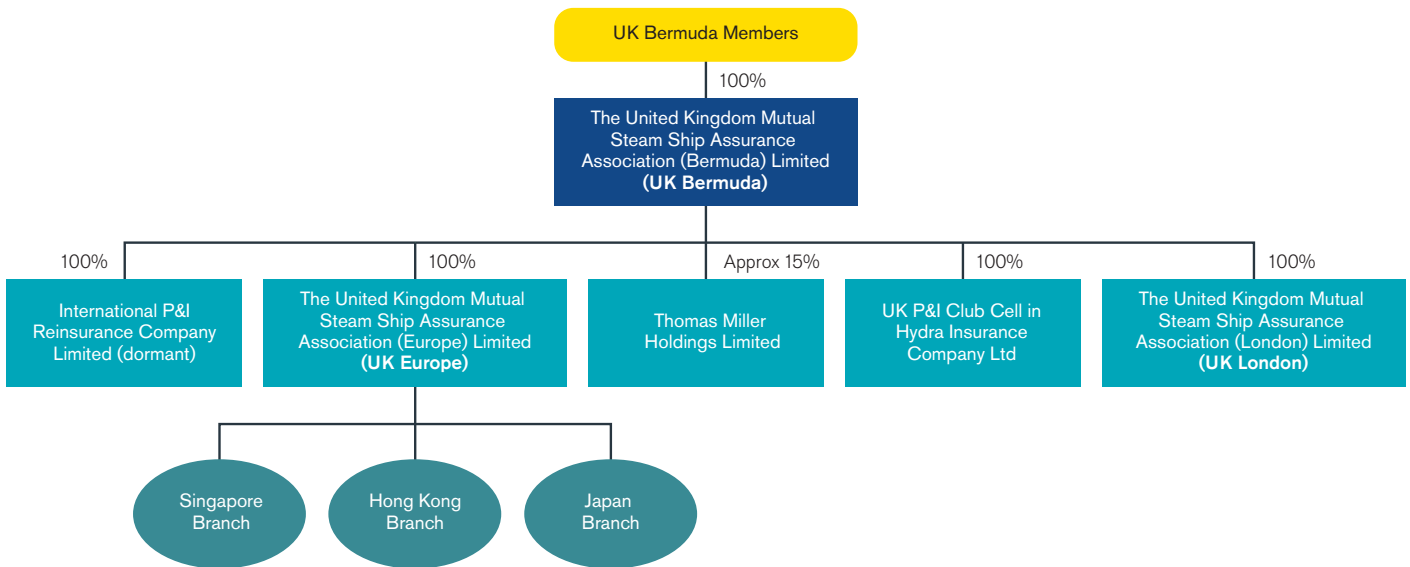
UK Bermuda Members

100%

The United Kingdom Mutual Steam Ship Assurance Association (Bermuda) Limited
**(UK Bermuda)**

100%

International P&I Reinsurance Company Limited (dormant)

100%

The United Kingdom Mutual Steam Ship Assurance Association (Europe) Limited
**(UK Europe)**

Approx 15%

Thomas Miller Holdings Limited

100%

UK P&I Club Cell in Hydra Insurance Company Ltd

100%

The United Kingdom Mutual Steam Ship Assurance Association (London) Limited
**(UK London)**

Singapore Branch

Hong Kong Branch

Japan Branch